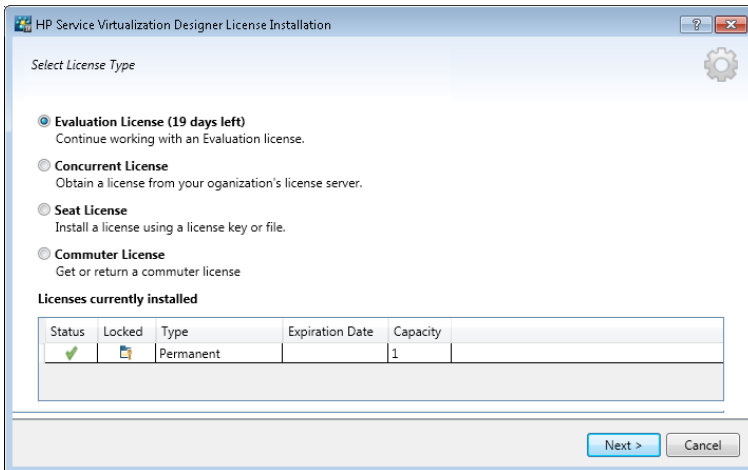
HP Service Virtualization Designer License Installation

?

Select License Type

Evaluation License (19 days left)
Continue working with an Evaluation license.

Concurrent License
Obtain a license from your organization's license server.

Seat License
Install a license using a license key or file.

Commuter License
Get or return a commuter license

Licenses currently installed

| Status | Locked | Type | Expiration Date | Capacity |
|---|---|---|---|---|
| | | Permanent | | 1 |

Next >

Cancel